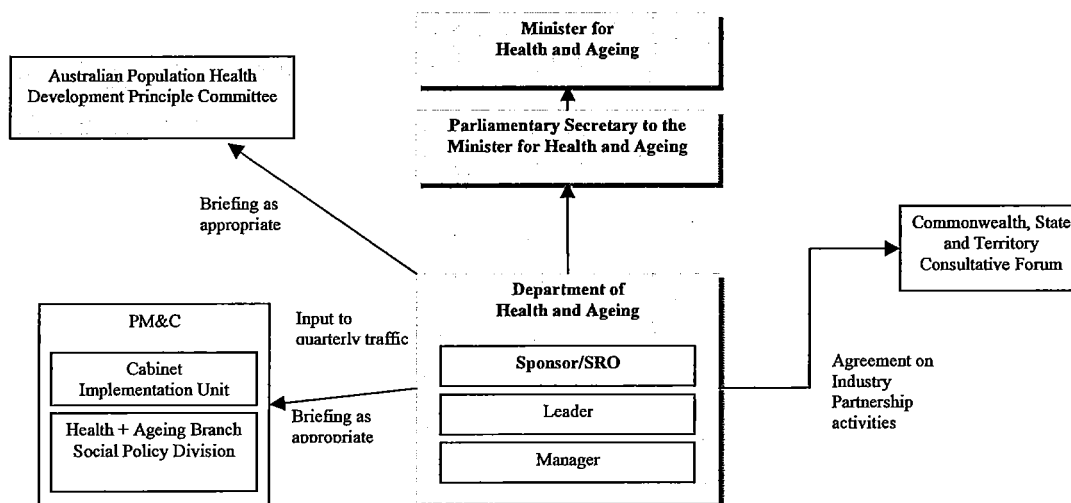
Minister for Health and Ageing

Australian Population Health Development Principle Committee

Parliamentary Secretary to the Minister for Health and Ageing

Briefing as appropriate

Commonwealth, State and Territory Consultative Forum

PM&C

Cabinet Implementation Unit

Health + Ageing Branch Social Policy Division

Input to quarterly traffic

Briefing as appropriate

Department of Health and Ageing

Sponsor/SRO

Leader

Manager

Agreement on Industry Partnership activities